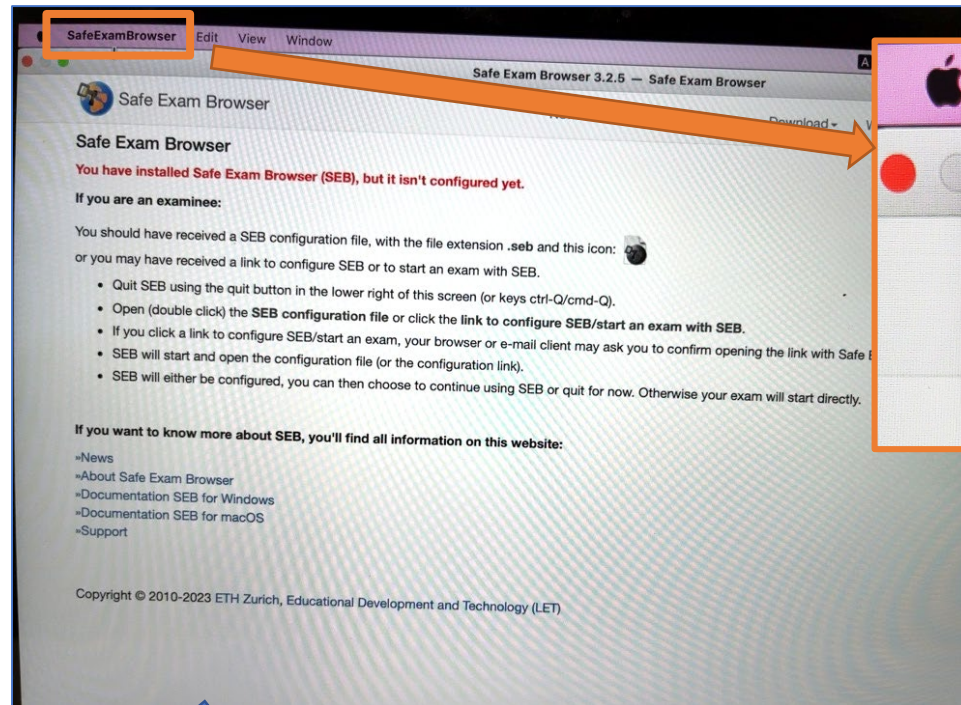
SafeExamBrowser Edit View Window

Safe Exam Browser 3.2.5 — Safe Exam Browser

Safe Exam Browser

Download

Safe Exam Browser

You have installed Safe Exam Browser (SEB), but it isn't configured yet.

If you are an examinee:

You should have received a SEB configuration file, with the file extension .seb and this icon: or you may have received a link to configure SEB or to start an exam with SEB.

- Quit SEB using the quit button in the lower right of this screen (or keys ctrl-Q/cmd-Q).
- Open (double click) the SEB configuration file or click the link to configure SEB/start an exam with SEB.
- If you click a link to configure SEB/start an exam, your browser or e-mail client may ask you to confirm opening the link with Safe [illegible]
- SEB will start and open the configuration file (or the configuration link).
- SEB will either be configured, you can then choose to continue using SEB or quit for now. Otherwise your exam will start directly.

If you want to know more about SEB, you'll find all information on this website:

»News
»About Safe Exam Browser
»Documentation SEB for Windows
»Documentation SEB for macOS
»Support

Copyright © 2010-2023 ETH Zurich, Educational Development and Technology (LET)